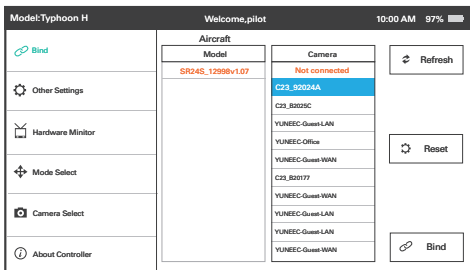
Model:Typhoon H
Welcome,pilot
10:00 AM 97%

Bind
Other Settings
Hardware Minitor
Mode Select
Camera Select
About Controller

Aircraft

| Model | Camera |
|---|---|
| SR24S_12998v1.07 | Not connected |
| | C23_92024A |
| | C23_B2025C |
| | YUNEEC-Guest-LAN |
| | YUNEEC-Office |
| | YUNEEC-Guest-WAN |
| | C23_B20177 |
| | YUNEEC-Guest-WAN |
| | YUNEEC-Guest-LAN |
| | YUNEEC-Guest-LAN |
| | YUNEEC-Guest-WAN |

Refresh
Reset
Bind